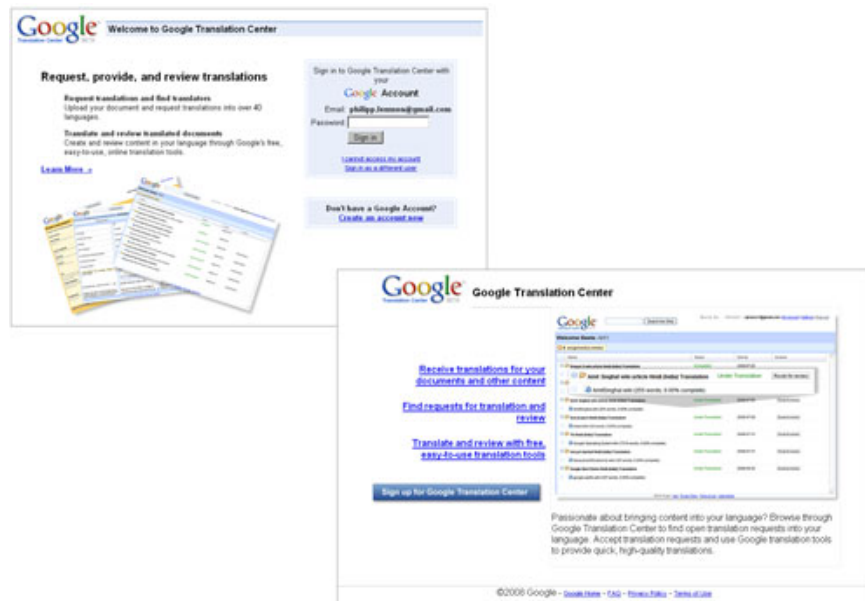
Google Translation Center BETA

Welcome to Google Translation Center

Request, provide, and review translations

Request translations and find translators
Upload your document and request translations into over 40 languages.

Translate and review translated documents
Create and review content in your language through Google's free, easy-to-use, online translation tools.

Learn More »

Sign in to Google Translation Center with your

Google Account

Email: philipp.lenssen@gmail.com

Password:

Sign in

I cannot access my account

Sign in as a different user

Don't have a Google Account?
Create an account now

Google Translation Center BETA

Google Translation Center

Receive translations for your documents and other content

Find requests for translation and review

Translate and review with free, easy-to-use translation tools

Sign up for Google Translation Center

Google

Under Translation

Passionate about bringing content into your language? Browse through Google Translation Center to find open translation requests into your language. Accept translation requests and use Google translation tools to provide quick, high-quality translations.

©2008 Google - Google Home - FAQ - Privacy Policy - Terms of Use